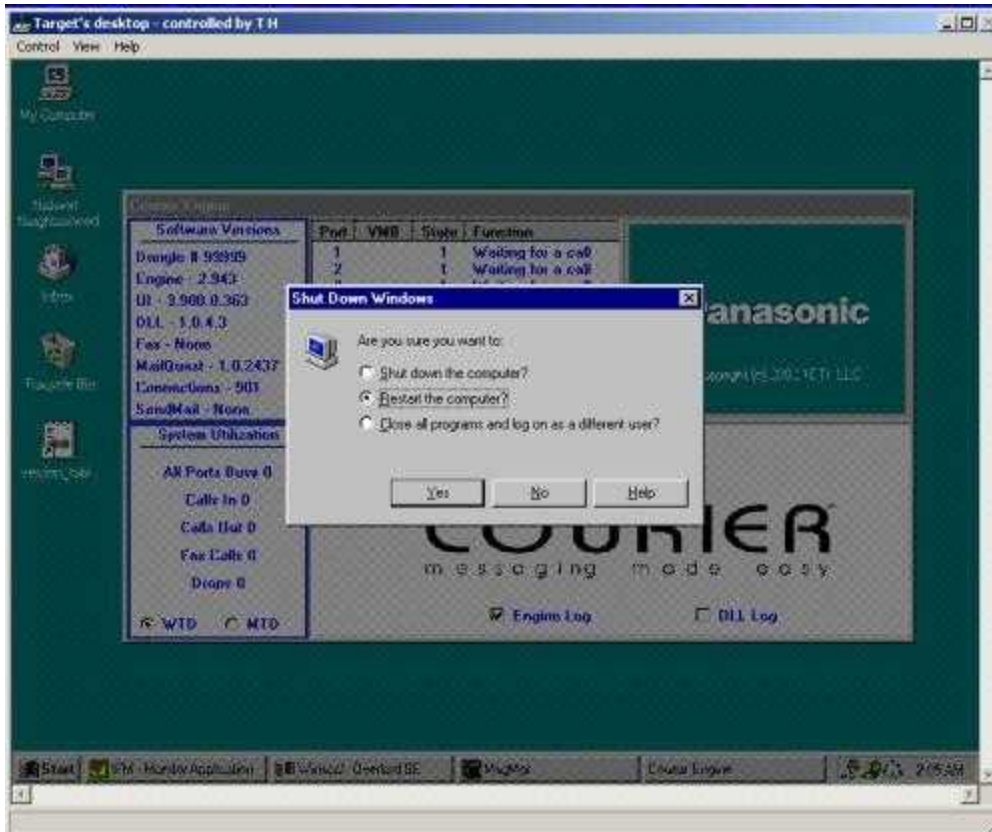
Target's desktop - controlled by T H

Control View Help

My Computer

Network Neighborhood

Inbox

Recycle Bin

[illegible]

Courier Engine

Software Versions
Dongle # 99999
Engine - 2.943
UI - 3.900.0.363
DLL - 1.0.4.3
Fax - None
MailQuest - 1.0.2437
Connections - 901
SendMail - None

System Utilization
All Ports Busy 0
Calls In 0
Calls Out 0
Fax Calls 0
Drops 0

WTD MTD

| Port | VMB | State | Function |
|---|---|---|---|
| 1 | | 1 | Waiting for a call |
| 2 | | 1 | Waiting for a call |

Panasonic

Copyright (c) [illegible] LLC

COURIER
messaging made easy

Engine Log
DLL Log

Shut Down Windows

Are you sure you want to:

Shut down the computer?
Restart the computer?
Close all programs and log on as a different user?

Yes No Help

Start | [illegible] - Monitor Application | Winsock Overlord SE | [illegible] | Courier Engine | 2:05 AM